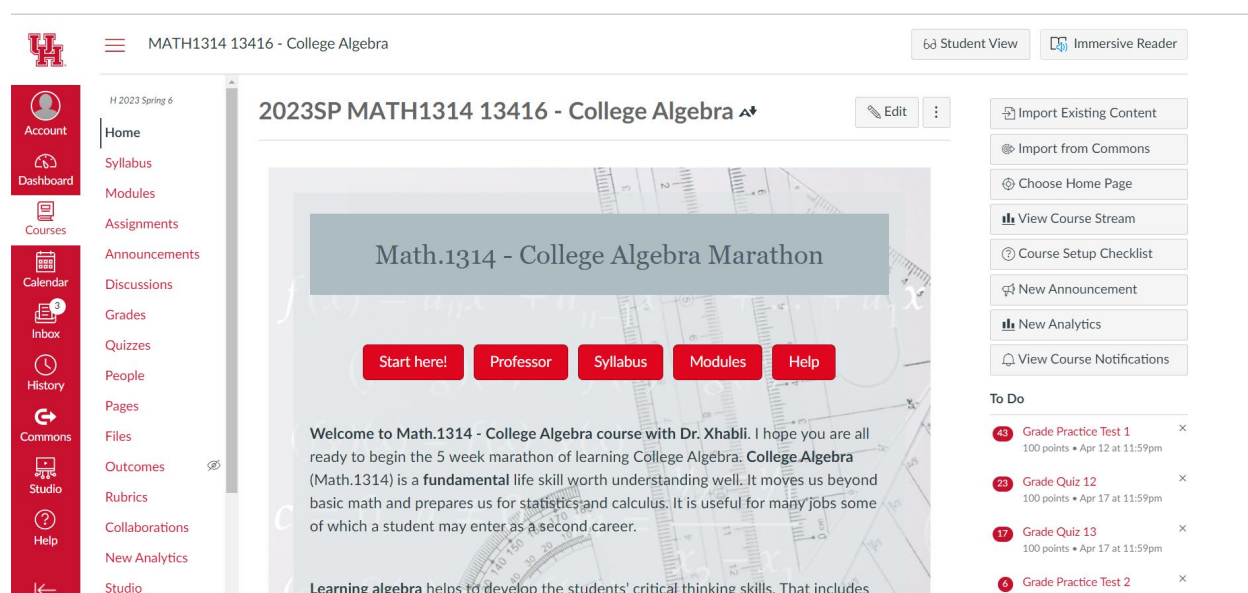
MATH1314 13416 - College Algebra

Student View
Immersive Reader

Account
Dashboard
Courses
Calendar
3
Inbox
History
Commons
Studio
Help

H 2023 Spring 6
Home
Syllabus
Modules
Assignments
Announcements
Discussions
Grades
Quizzes
People
Pages
Files
Outcomes
Rubrics
Collaborations
New Analytics
Studio

2023SP MATH1314 13416 - College Algebra

Edit

Math.1314 - College Algebra Marathon

Start here!
Professor
Syllabus
Modules
Help

**Welcome to Math.1314 - College Algebra course with Dr. Xhabli**. I hope you are all ready to begin the 5 week marathon of learning College Algebra. **College Algebra** (Math.1314) is a **fundamental** life skill worth understanding well. It moves us beyond basic math and prepares us for statistics and calculus. It is useful for many jobs some of which a student may enter as a second career.

**Learning algebra** helps to develop the students' critical thinking skills. That includes

Import Existing Content
Import from Commons
Choose Home Page
View Course Stream
Course Setup Checklist
New Announcement
New Analytics
View Course Notifications

To Do

43 Grade Practice Test 1
100 points • Apr 12 at 11:59pm

23 Grade Quiz 12
100 points • Apr 17 at 11:59pm

17 Grade Quiz 13
100 points • Apr 17 at 11:59pm

6 Grade Practice Test 2